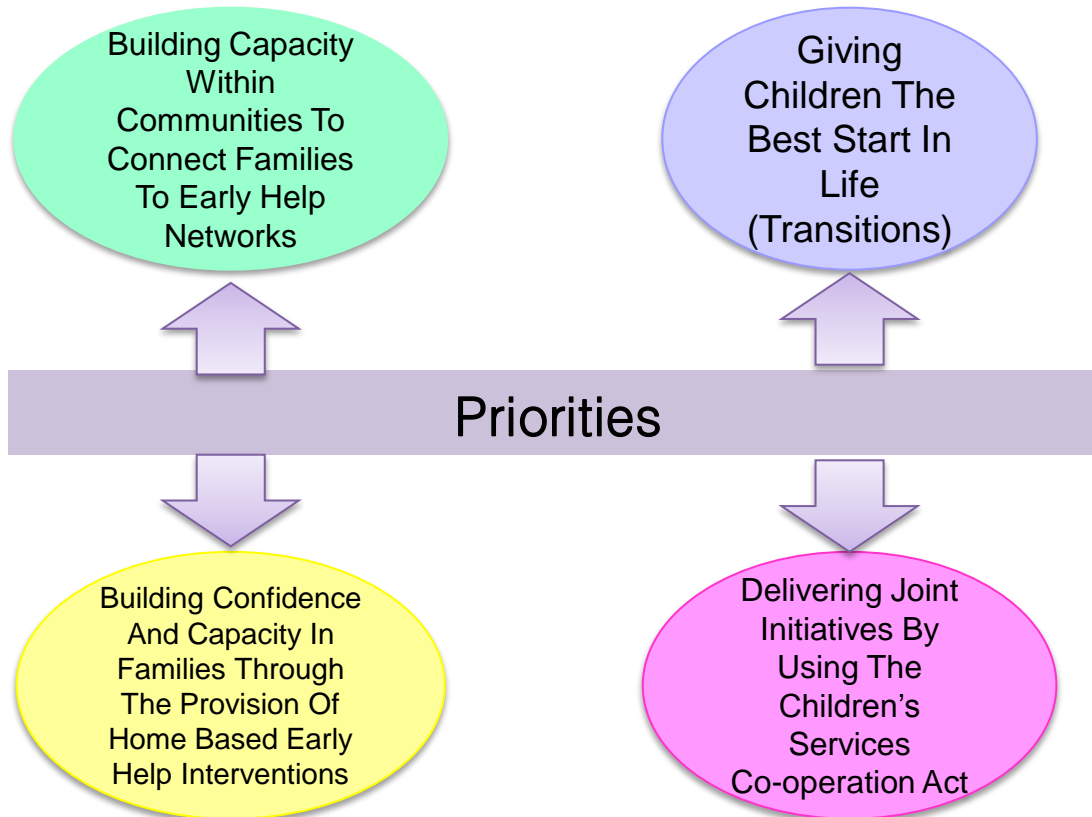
Building Capacity Within Communities To Connect Families To Early Help Networks

Giving Children The Best Start In Life (Transitions)

Priorities

Building Confidence And Capacity In Families Through The Provision Of Home Based Early Help Interventions

Delivering Joint Initiatives By Using The Children's Services Co-operation Act